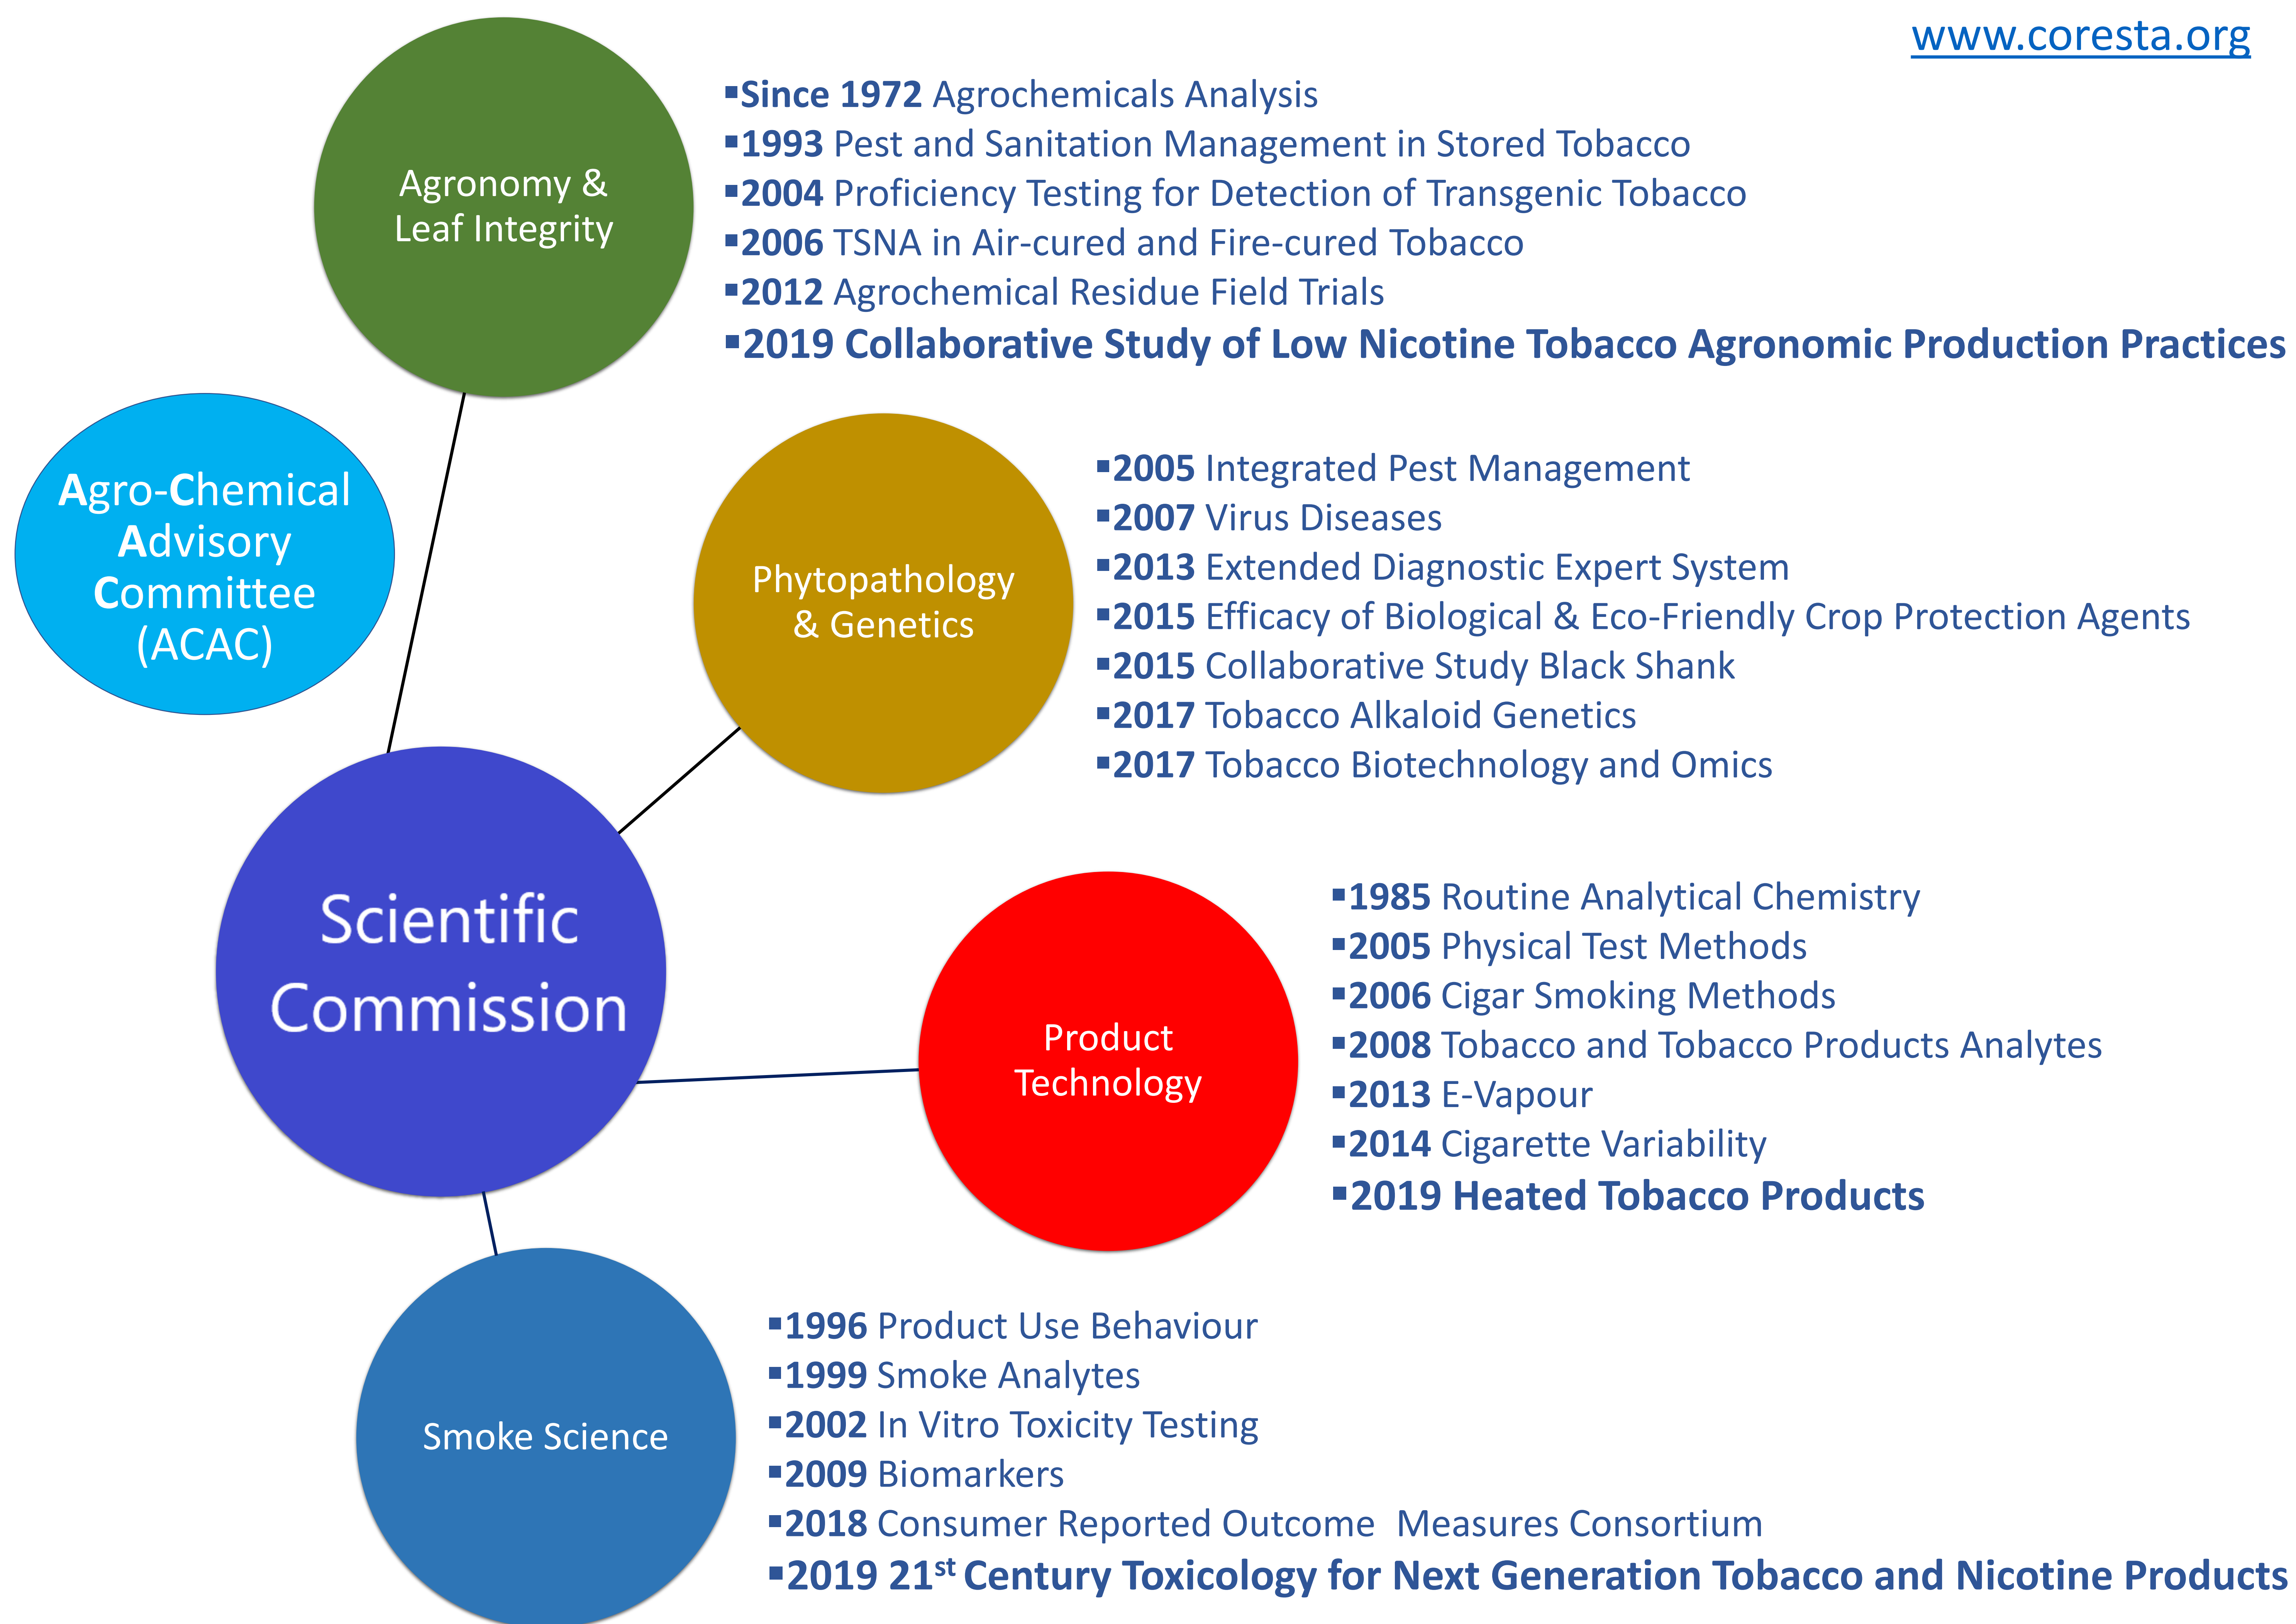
www.coresta.org

Agronomy & Leaf Integrity

▪Since 1972 Agrochemicals Analysis
▪1993 Pest and Sanitation Management in Stored Tobacco
▪2004 Proficiency Testing for Detection of Transgenic Tobacco
▪2006 TSNA in Air-cured and Fire-cured Tobacco
▪2012 Agrochemical Residue Field Trials
▪2019 Collaborative Study of Low Nicotine Tobacco Agronomic Production Practices

Agro-Chemical Advisory Committee (ACAC)

Phytopathology & Genetics

▪2005 Integrated Pest Management
▪2007 Virus Diseases
▪2013 Extended Diagnostic Expert System
▪2015 Efficacy of Biological & Eco-Friendly Crop Protection Agents
▪2015 Collaborative Study Black Shank
▪2017 Tobacco Alkaloid Genetics
▪2017 Tobacco Biotechnology and Omics

Scientific Commission

Product Technology

▪1985 Routine Analytical Chemistry
▪2005 Physical Test Methods
▪2006 Cigar Smoking Methods
▪2008 Tobacco and Tobacco Products Analytes
▪2013 E-Vapour
▪2014 Cigarette Variability
▪2019 Heated Tobacco Products

Smoke Science

▪1996 Product Use Behaviour
▪1999 Smoke Analytes
▪2002 In Vitro Toxicity Testing
▪2009 Biomarkers
▪2018 Consumer Reported Outcome Measures Consortium
▪2019 21$^{st}$ Century Toxicology for Next Generation Tobacco and Nicotine Products